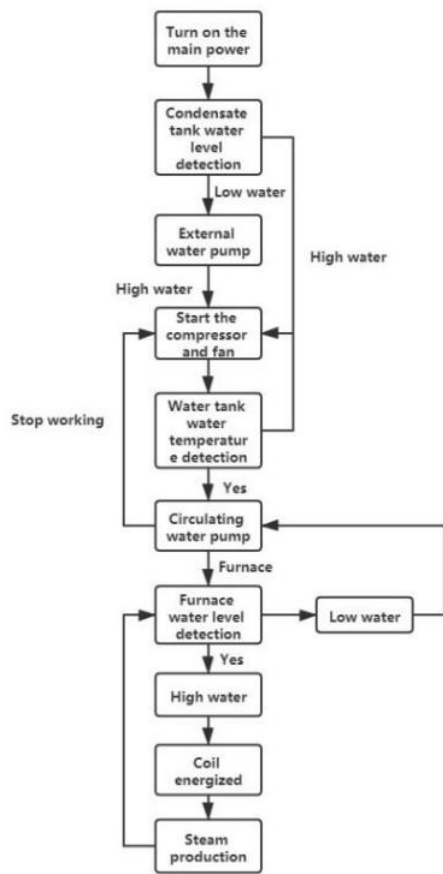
Turn on the main power

Condensate tank water level detection

Low water

External water pump

High water

High water

Start the compressor and fan

Stop working

Water tank water temperature detection

Yes

Circulating water pump

Furnace

Furnace water level detection

Low water

Yes

High water

Coil energized

Steam production